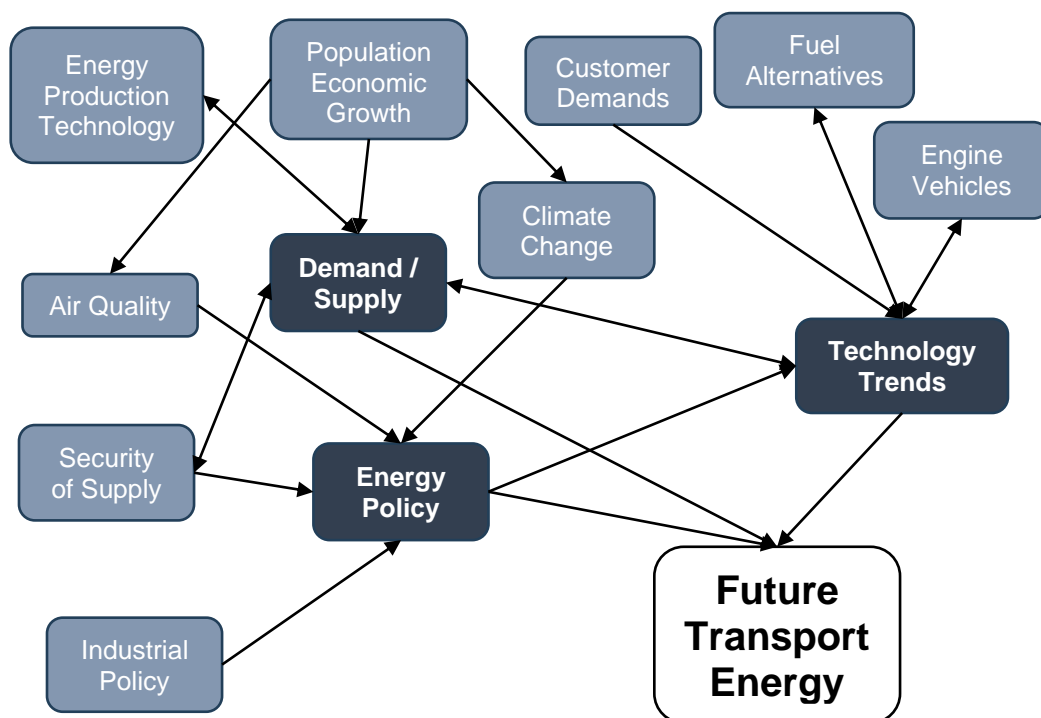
Energy Production Technology

Population Economic Growth

Customer Demands

Fuel Alternatives

Engine Vehicles

Climate Change

Demand / Supply

Air Quality

Technology Trends

Security of Supply

Energy Policy

Industrial Policy

Future Transport Energy